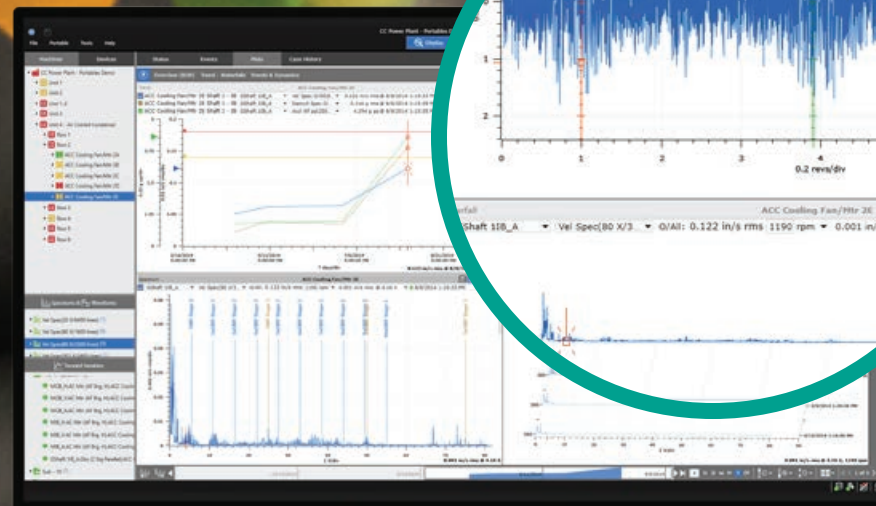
CC Power Plant - Portables Demo

File Portable Tools Help

Status Events Plots Case History

Overview Trend Waterfalls Events & Dynamics

ACC Cooling Fan/Mtr 2E

1

2

0 1 2 3 4

0.2 revs/div

Waterfall ACC Cooling Fan/Mtr 2E

Shaft 1IB_A Vel Spec(80 X/3... O/All: 0.122 in/s rms 1190 rpm 0.001 in/